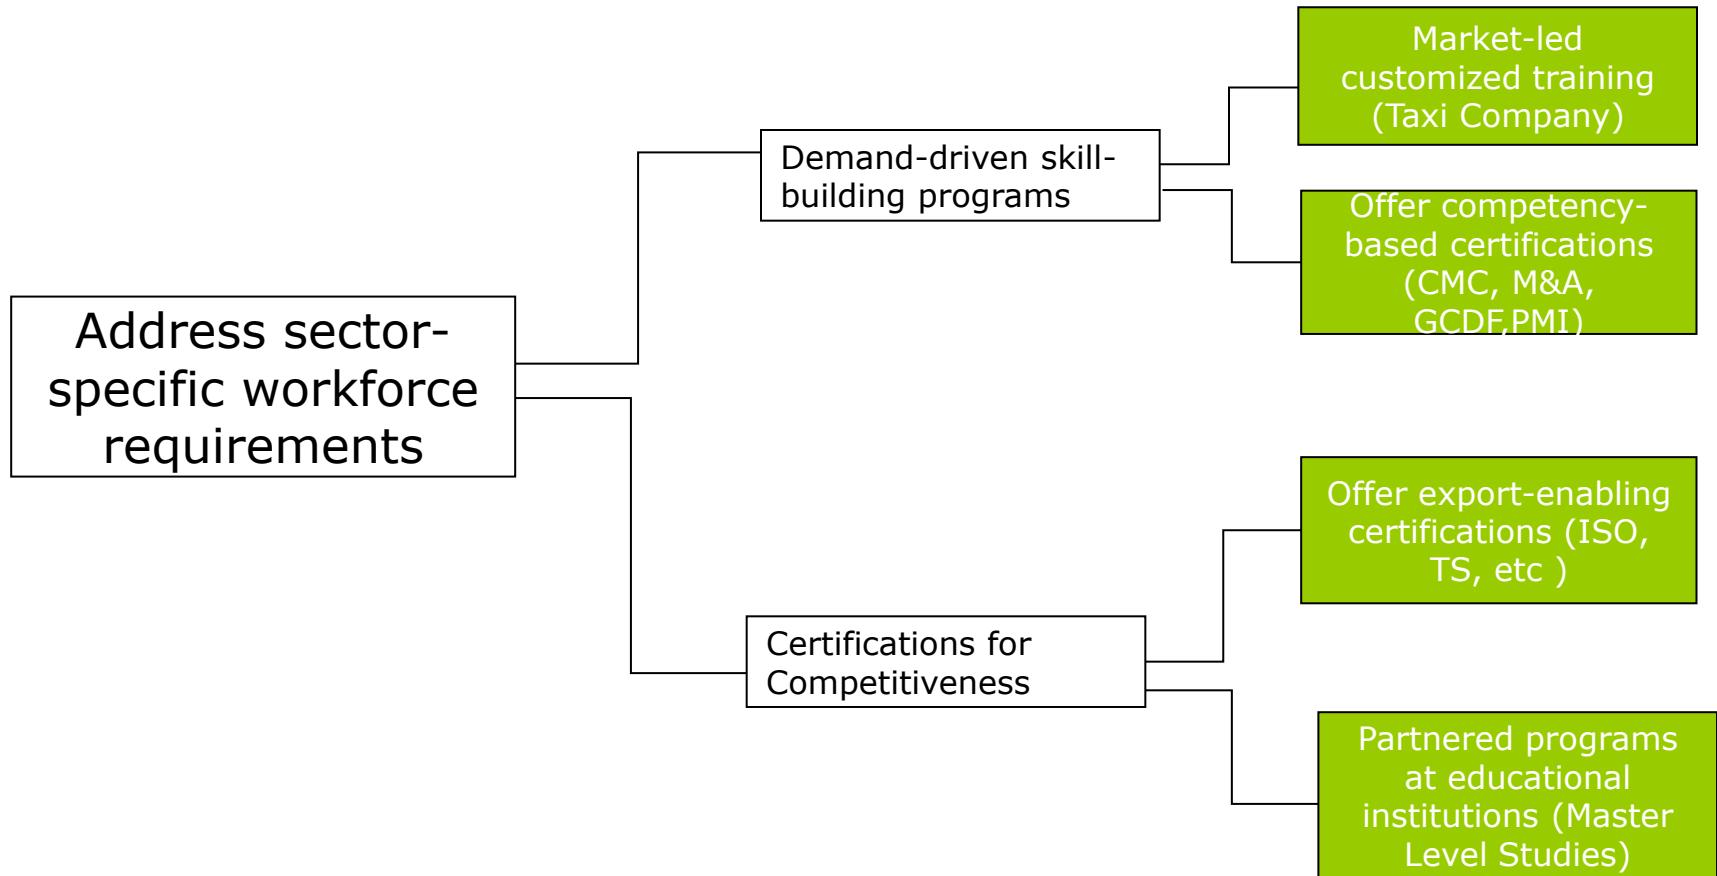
Address sector-specific workforce requirements

Demand-driven skill-building programs

Market-led customized training (Taxi Company)

Offer competency-based certifications (CMC, M&A, GCDF,PMI)

Certifications for Competitiveness

Offer export-enabling certifications (ISO, TS, etc )

Partnered programs at educational institutions (Master Level Studies)